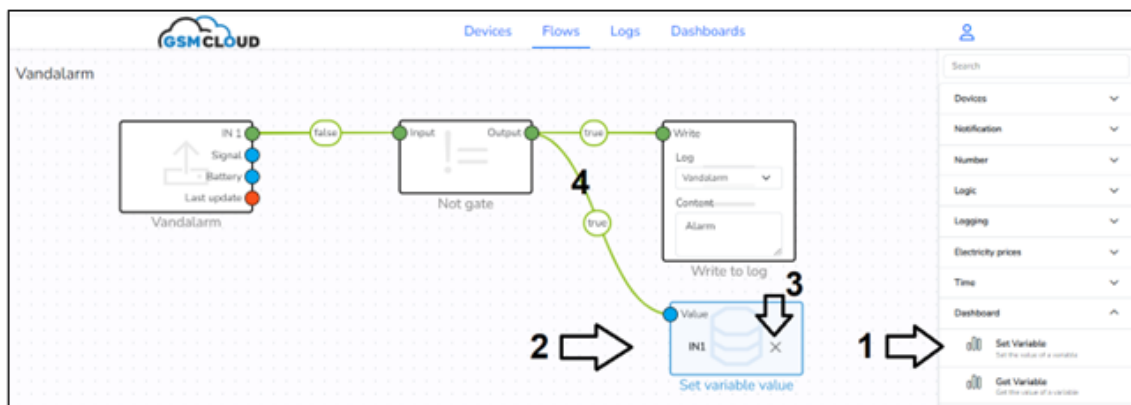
GSMCLOUD

Devices Flows Logs Dashboards

Vandalarm

IN 1
Signal
Battery
Last update
Vandalarm

false

Input Output
Not gate

true

Write
Log
Vandalarm
Content
Alarm
Write to log

4

true

3

2

Value
IN1
Set variable value

1

Search

Devices
Notification
Number
Logic
Logging
Electricity prices
Time
Dashboard

Set Variable
Set the value of a variable

Get Variable
Get the value of a variable